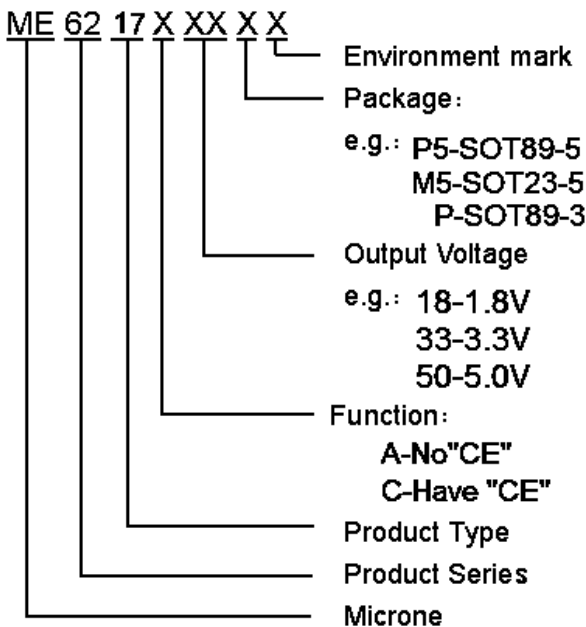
ME 62 17 X XX X X

Environment mark

Package:

e.g.: P5-SOT89-5
M5-SOT23-5
P-SOT89-3

Output Voltage

e.g.: 18-1.8V
33-3.3V
50-5.0V

Function:

A-No"CE"
C-Have "CE"

Product Type

Product Series

Microne